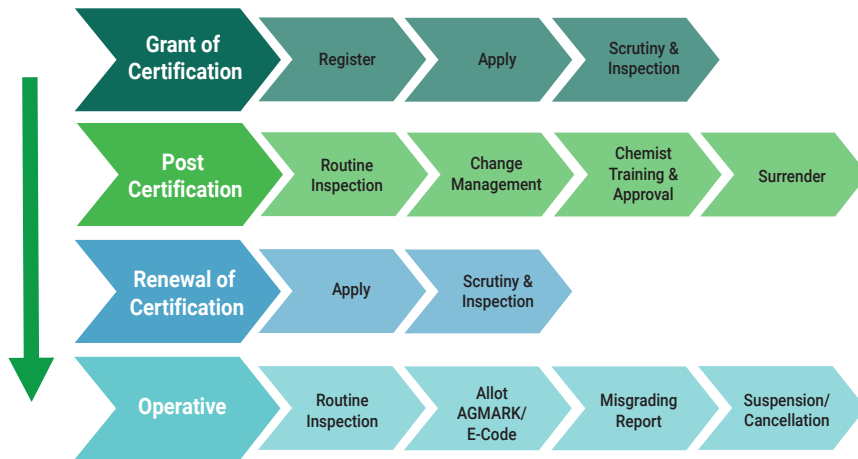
Grant of Certification

Register

Apply

Scrutiny & Inspection

Post Certification

Routine Inspection

Change Management

Chemist Training & Approval

Surrender

Renewal of Certification

Apply

Scrutiny & Inspection

Operative

Routine Inspection

Allot AGMARK/ E-Code

Misgrading Report

Suspension/ Cancellation